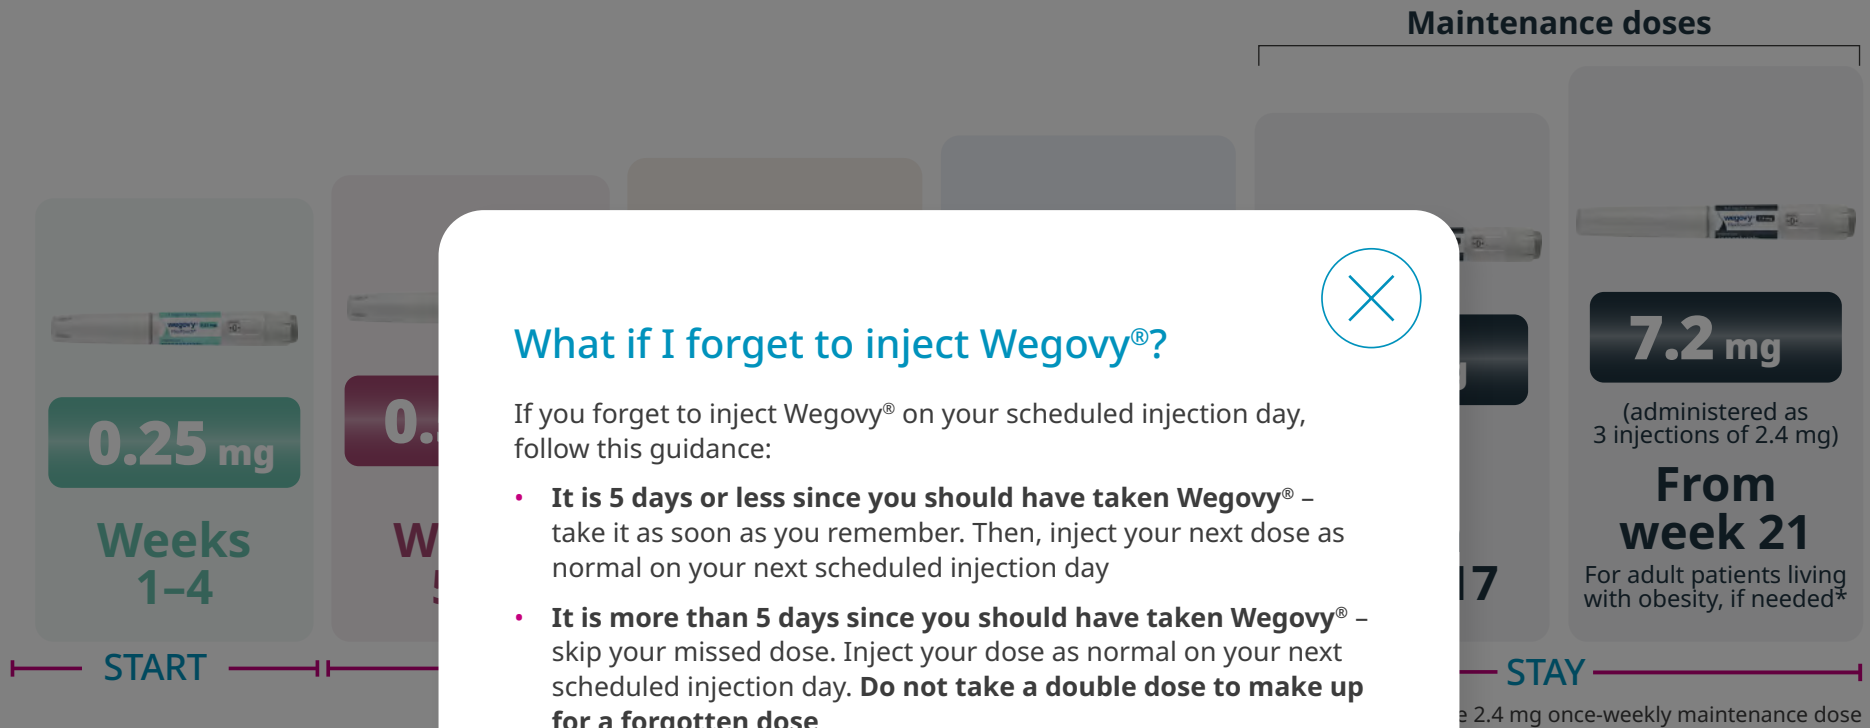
Maintenance doses

0.25 mg

Weeks 1–4

START

0.

W

5

7

7.2 mg

(administered as 3 injections of 2.4 mg)

From week 21

For adult patients living with obesity, if needed*

STAY

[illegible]e 2.4 mg once-weekly maintenance dose

What if I forget to inject Wegovy®?

If you forget to inject Wegovy® on your scheduled injection day, follow this guidance:

• **It is 5 days or less since you should have taken Wegovy®** – take it as soon as you remember. Then, inject your next dose as normal on your next scheduled injection day

• **It is more than 5 days since you should have taken Wegovy®** – skip your missed dose. Inject your dose as normal on your next scheduled injection day. **Do not take a double dose to make up for a forgotten dose**